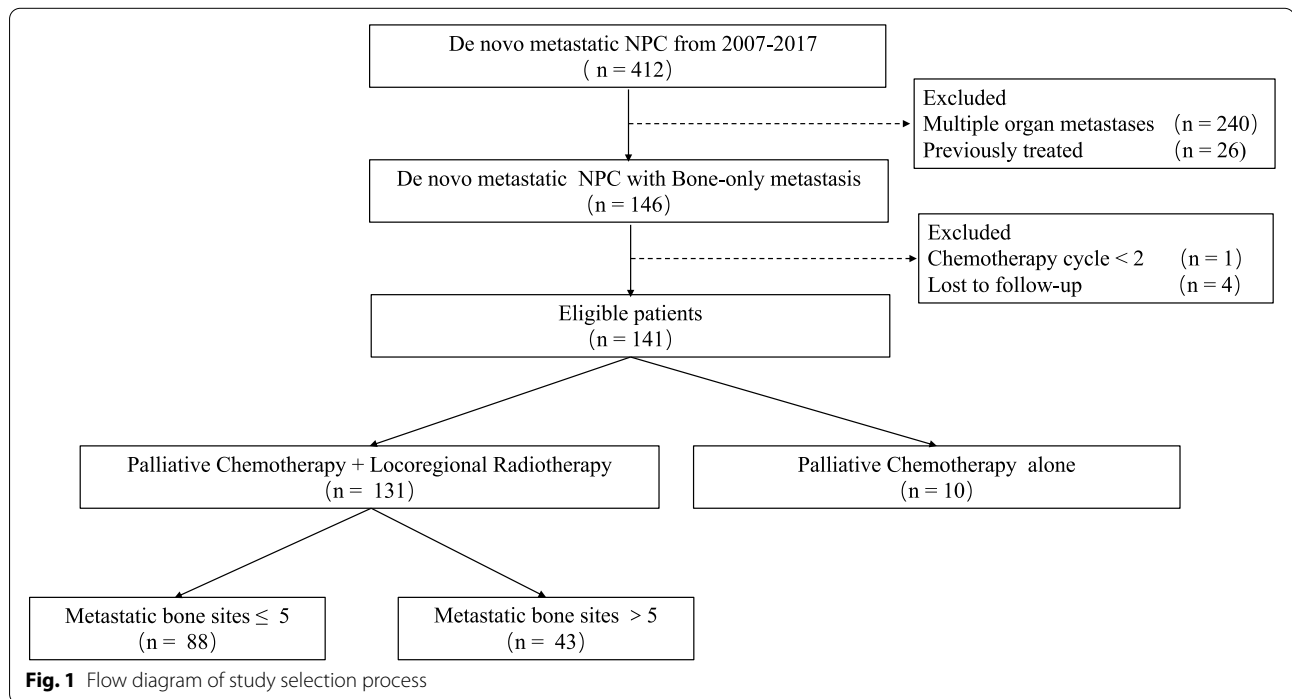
De novo metastatic NPC from 2007-2017
( n = 412)

Excluded
Multiple organ metastases (n = 240)
Previously treated (n = 26)

De novo metastatic NPC with Bone-only metastasis
(n = 146)

Excluded
Chemotherapy cycle < 2 (n = 1)
Lost to follow-up (n = 4)

Eligible patients
(n = 141)

Palliative Chemotherapy + Locoregional Radiotherapy
(n = 131)

Palliative Chemotherapy alone
(n = 10)

Metastatic bone sites $\leq$ 5
(n = 88)

Metastatic bone sites > 5
(n = 43)

Fig. 1 Flow diagram of study selection process